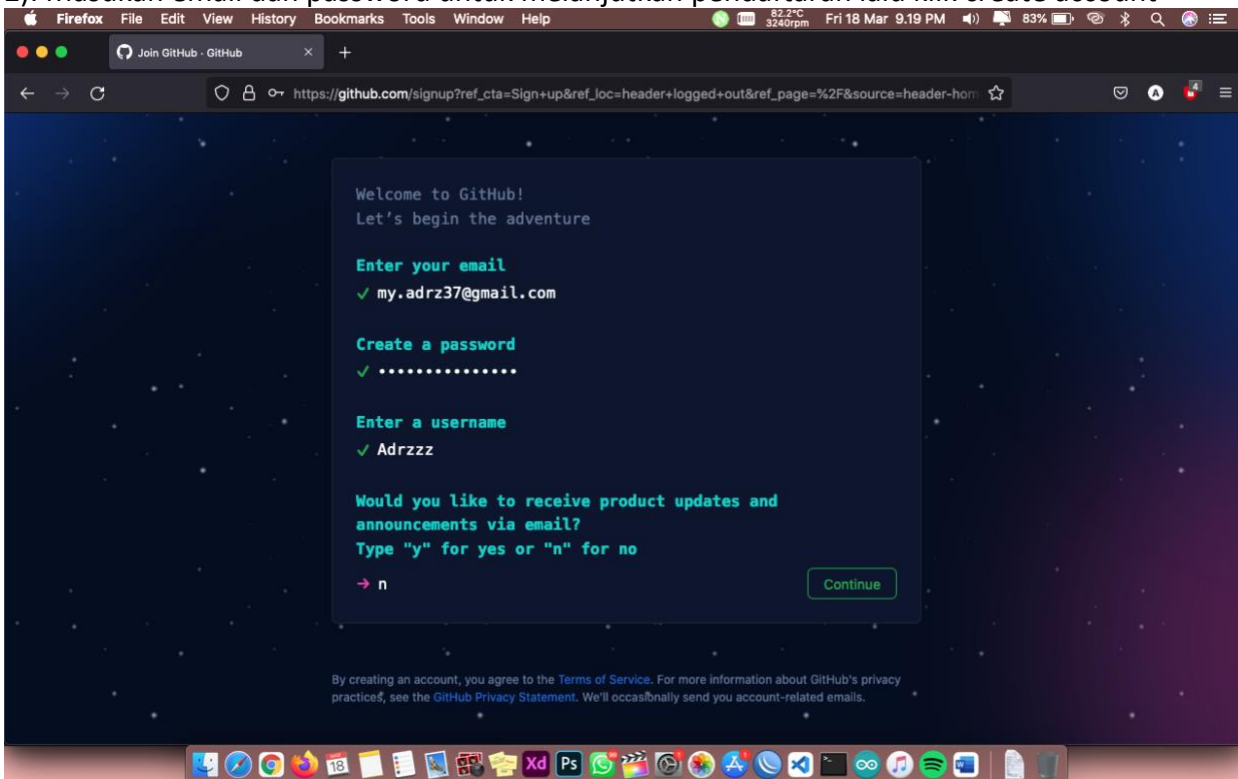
Firefox File Edit View History Bookmarks Tools Window Help

82.2°C 3240rpm Fri 18 Mar 9.19 PM 83%

Join GitHub · GitHub

https://github.com/signup?ref_cta=Sign+up&ref_loc=header+logged+out&ref_page=%2F&source=header-hom

Welcome to GitHub!
Let's begin the adventure

Enter your email
✓ my.adrz37@gmail.com

Create a password
✓ •••••••••••••••

Enter a username
✓ Adrzzz

Would you like to receive product updates and announcements via email?
Type "y" for yes or "n" for no

→ n

Continue

By creating an account, you agree to the Terms of Service. For more information about GitHub's privacy practices, see the GitHub Privacy Statement. We'll occasionally send you account-related emails.